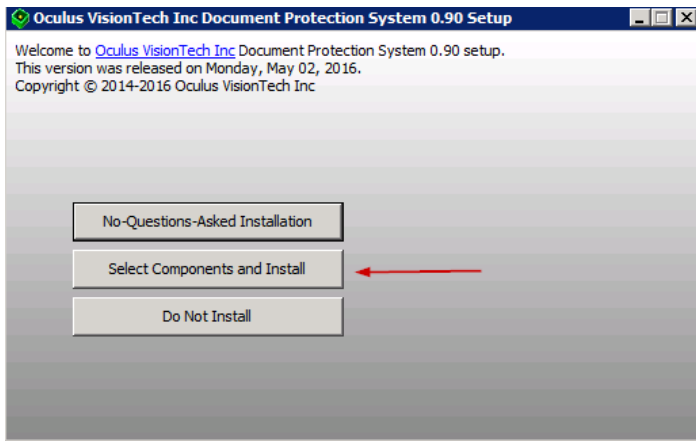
Oculus VisionTech Inc Document Protection System 0.90 Setup

Welcome to Oculus VisionTech Inc Document Protection System 0.90 setup.
This version was released on Monday, May 02, 2016.
Copyright © 2014-2016 Oculus VisionTech Inc

No-Questions-Asked Installation

Select Components and Install

Do Not Install